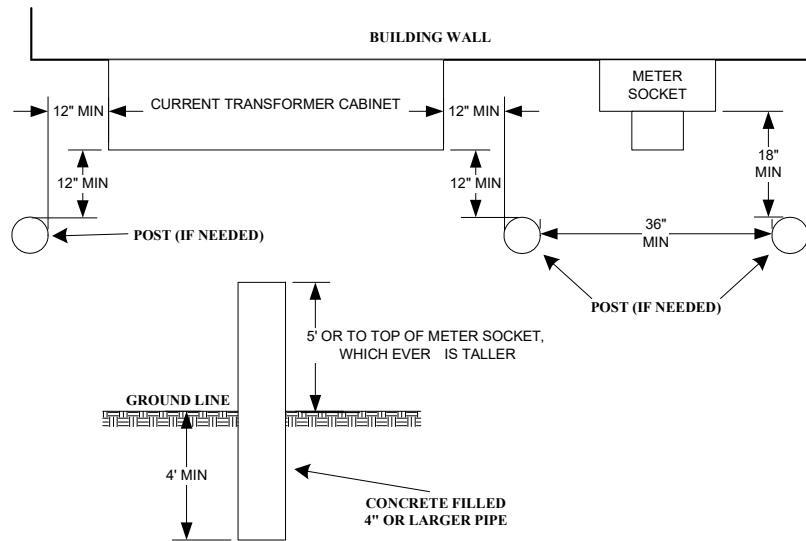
BUILDING WALL

CURRENT TRANSFORMER CABINET

METER SOCKET

12" MIN

12" MIN

12" MIN

12" MIN

18" MIN

36" MIN

POST (IF NEEDED)

POST (IF NEEDED)

5' OR TO TOP OF METER SOCKET, WHICH EVER IS TALLER

GROUND LINE

4' MIN

CONCRETE FILLED 4" OR LARGER PIPE